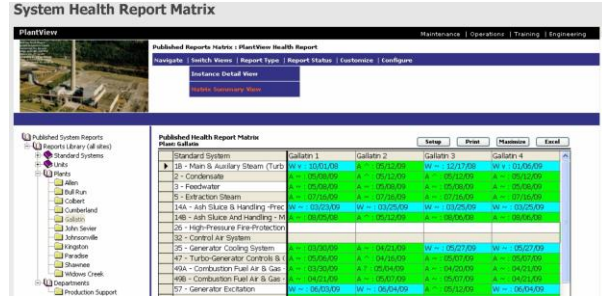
System Health Report Matrix

PlantView

Maintenance | Operations | Training | Engineering

Published Reports Matrix : PlantView Health Report

Navigate | Switch Views | Report Type | Report Status | Customize | Configure

Instance Detail View

Matrix Summary View

Published System Reports
Reports Library (all sites)
Standard Systems
Units
Plants
Allen
Bull Run
Colbert
Cumberland
Gallatin
John Sevier
Johnsonville
Kingston
Paradise
Shawnee
Widows Creek
Departments
Production Support

Published Health Report Matrix
Plant: Gallatin

Setup | Print | Maximize | Excel

| Standard System | Gallatin 1 | Gallatin 2 | Gallatin 3 | Gallatin 4 |
|---|---|---|---|---|
| 1B - Main & Auxiliary Steam (Turb | A ~ : 10/01/08 | A ~ : 05/12/09 | W ~ : 12/17/08 | W ~ : 01/06/09 |
| 2 - Condensate | A ~ : 05/08/09 | A ~ : 05/12/09 | A ~ : 05/08/09 | A ~ : 05/12/09 |
| 3 - Feedwater | A ~ : 05/08/09 | A ~ : 05/08/09 | A ~ : 05/08/09 | A ~ : 05/08/09 |
| 5 - Extraction Steam | A ~ : 07/16/09 | A ~ : 07/16/09 | A ~ : 07/16/09 | A ~ : 07/16/09 |
| 14A - Ash Sluice & Handling -Prec | W ~ : 03/23/09 | W ~ : 03/25/09 | W ~ : 03/25/09 | W ~ : 03/25/09 |
| 14B - Ash Sluice And Handling - M | A ~ : 08/05/08 | A ~ : 05/12/09 | A ~ : 08/06/08 | A ~ : 08/06/08 |
| 26 - High-Pressure Fire-Protection | | | | |
| 32 - Control Air System | | | | |
| 35 - Generator Cooling System | A ~ : 03/30/09 | A ~ : 04/21/09 | W ~ : 05/27/09 | W ~ : 05/27/09 |
| 47 - Turbo-Generator Controls & ( | A ~ : 05/08/09 | A ~ : 04/16/09 | A ~ : 05/07/09 | A ~ : 05/07/09 |
| 49A - Combustion Fuel Air & Gas - | A ~ : 03/30/09 | A ~ : 05/04/09 | A ~ : 04/20/09 | A ~ : 04/21/09 |
| 49B - Combustion Fuel Air & Gas - | A ~ : 04/21/09 | A ~ : 05/07/09 | A ~ : 05/07/09 | A ~ : 04/21/09 |
| 57 - Generator Excitation | W ~ : 06/03/09 | W ~ : 06/04/09 | W ~ : 05/27/09 | W ~ : 06/04/09 |